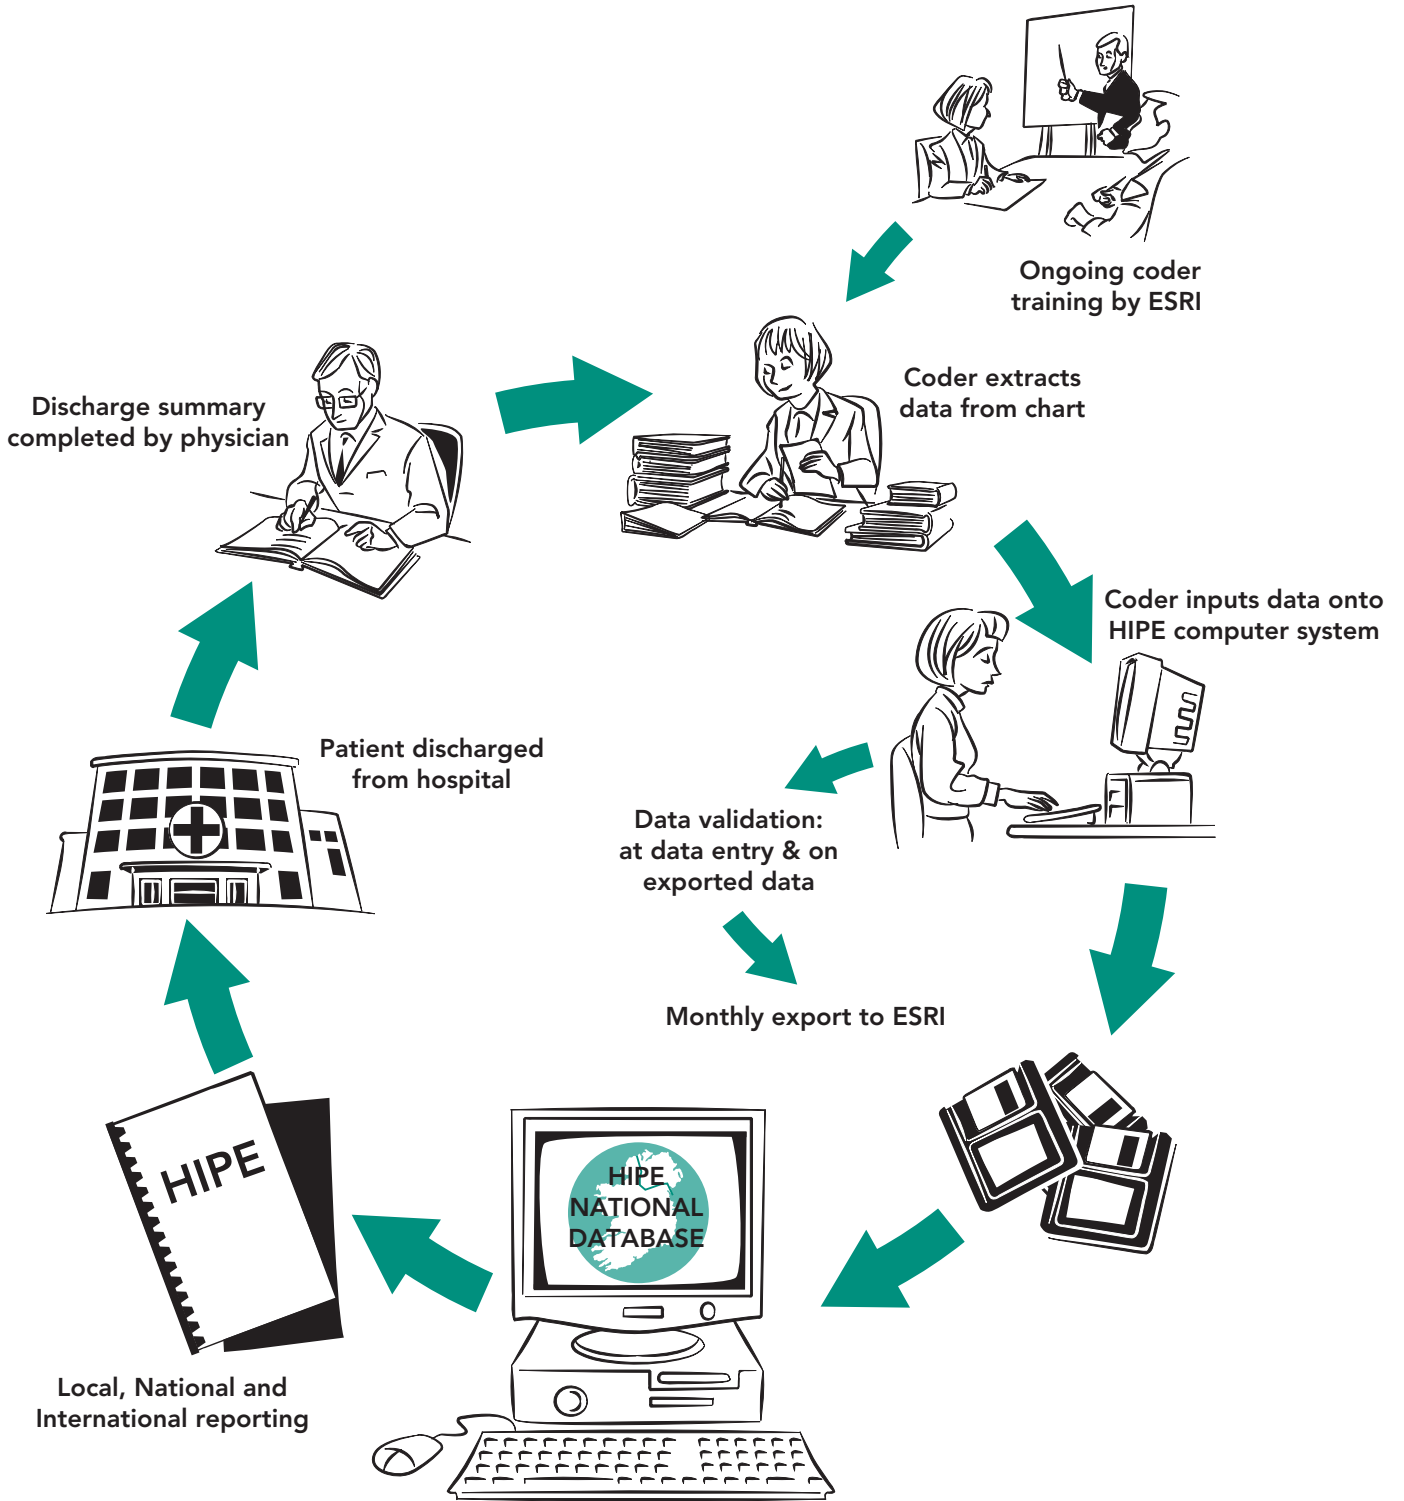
Ongoing coder training by ESRI

Discharge summary completed by physician

Coder extracts data from chart

Coder inputs data onto HIPE computer system

Patient discharged from hospital

Data validation: at data entry & on exported data

Monthly export to ESRI

HIPE

HIPE NATIONAL DATABASE

Local, National and International reporting